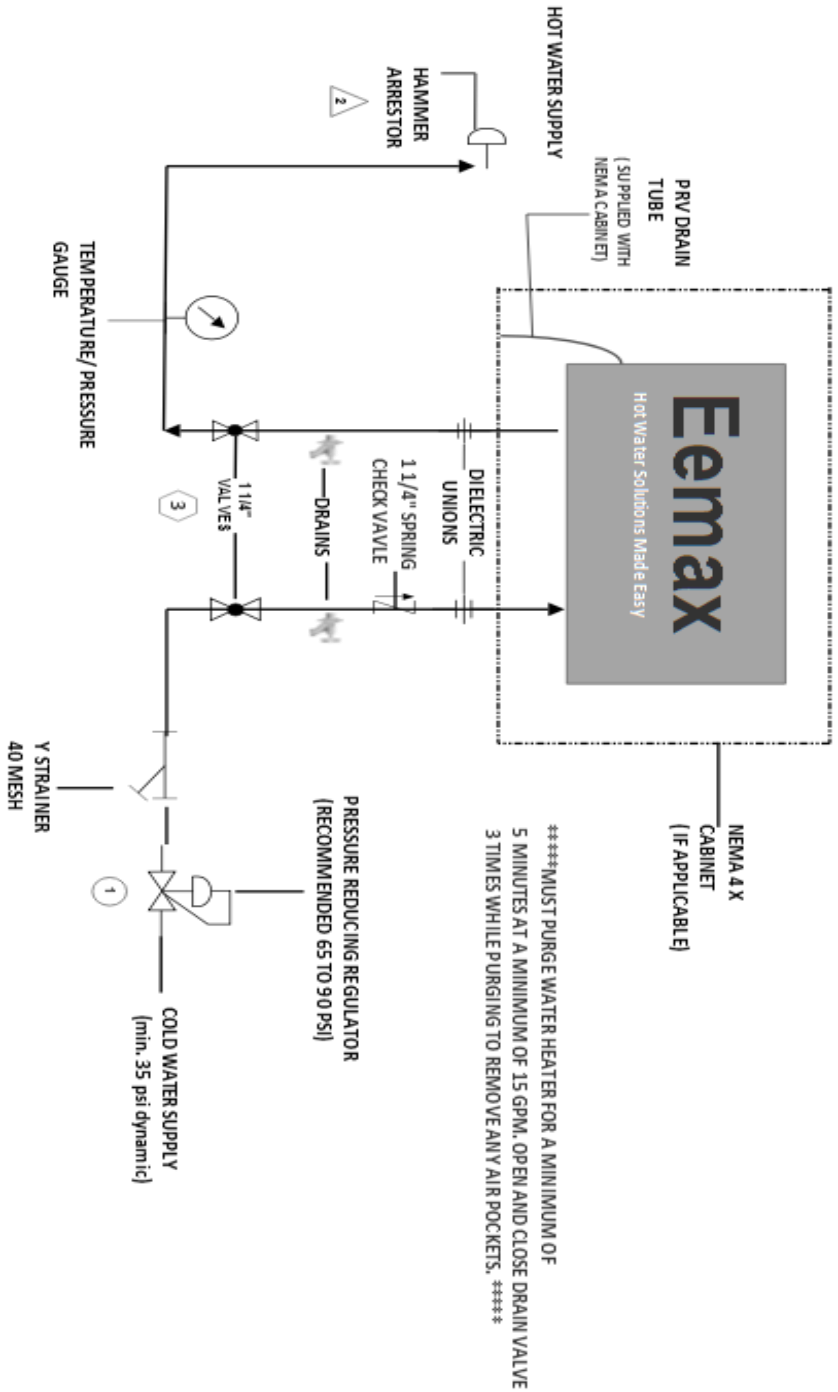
HOT WATER SUPPLY

HAMMER ARRESTOR

2

PRV DRAIN TUBE ( SUPPLIED WITH NEMA CABINET)

TEMPERATURE/ PRESSURE GAUGE

Eemax

Hot Water Solutions Made Easy

DIELECTRIC UNIONS

1 1/4" SPRING CHECK VAVLE

1 1/4" VALVES

DRAINS

3

NEMA 4 X CABINET (IF APPLICABLE)

####MUST PURGE WATER HEATER FOR A MINIMUM OF 5 MINUTES AT A MINIMUM OF 15 GPM. OPEN AND CLOSE DRAIN VALVE 3 TIMES WHILE PURGING TO REMOVE ANY AIR POCKETS. ####

PRESSURE REDUCING REGULATOR (RECOMMENDED 65 TO 90 PSI)

Y STRAINER 40 MESH

1

COLD WATER SUPPLY (min. 35 psi dynamic)